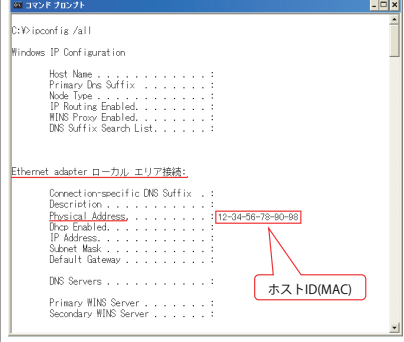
コマンド プロンプト

C:¥>ipconfig /all

Windows IP Configuration

Host Name . . . . . . . . . . . :
Primary Dns Suffix . . . . . . . :
Node Type . . . . . . . . . . . :
IP Routing Enabled. . . . . . . . :
WINS Proxy Enabled. . . . . . . . :
DNS Suffix Search List. . . . . . :

Ethernet adapter ローカル エリア接続:

Connection-specific DNS Suffix . :
Description . . . . . . . . . . :
Physical Address. . . . . . . . : 12-34-56-78-90-98
Dhcp Enabled. . . . . . . . . . :
IP Address. . . . . . . . . . . :
Subnet Mask . . . . . . . . . . :
Default Gateway . . . . . . . . :

DNS Servers . . . . . . . . . . :

Primary WINS Server . . . . . . :
Secondary WINS Server . . . . . :

ホストID(MAC)